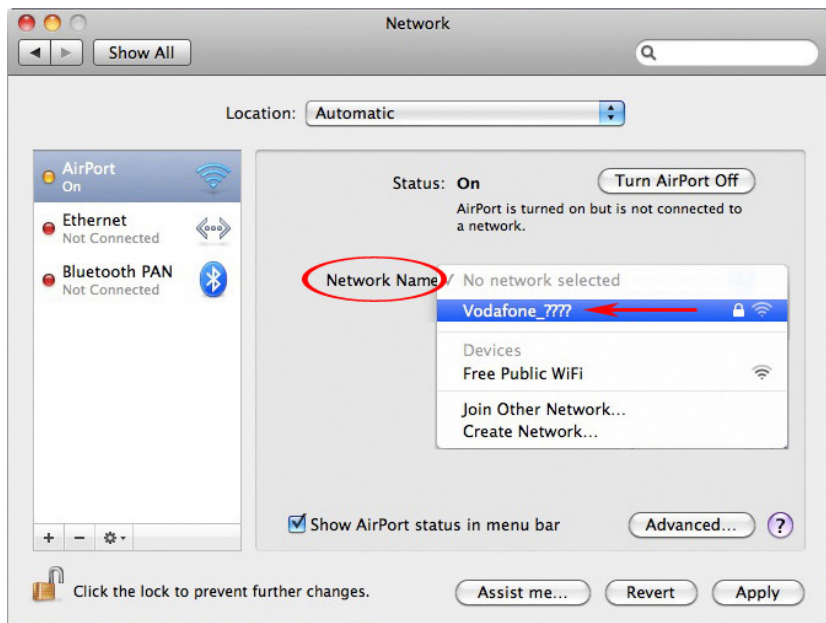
Network

Show All

Location: Automatic

AirPort
On

Ethernet
Not Connected

Bluetooth PAN
Not Connected

+ −

Status: On

Turn AirPort Off

AirPort is turned on but is not connected to a network.

Network Name ✓ No network selected

Vodafone_????

Devices

Free Public WiFi

Join Other Network...

Create Network...

Show AirPort status in menu bar

Advanced...

?

Click the lock to prevent further changes.

Assist me...

Revert

Apply